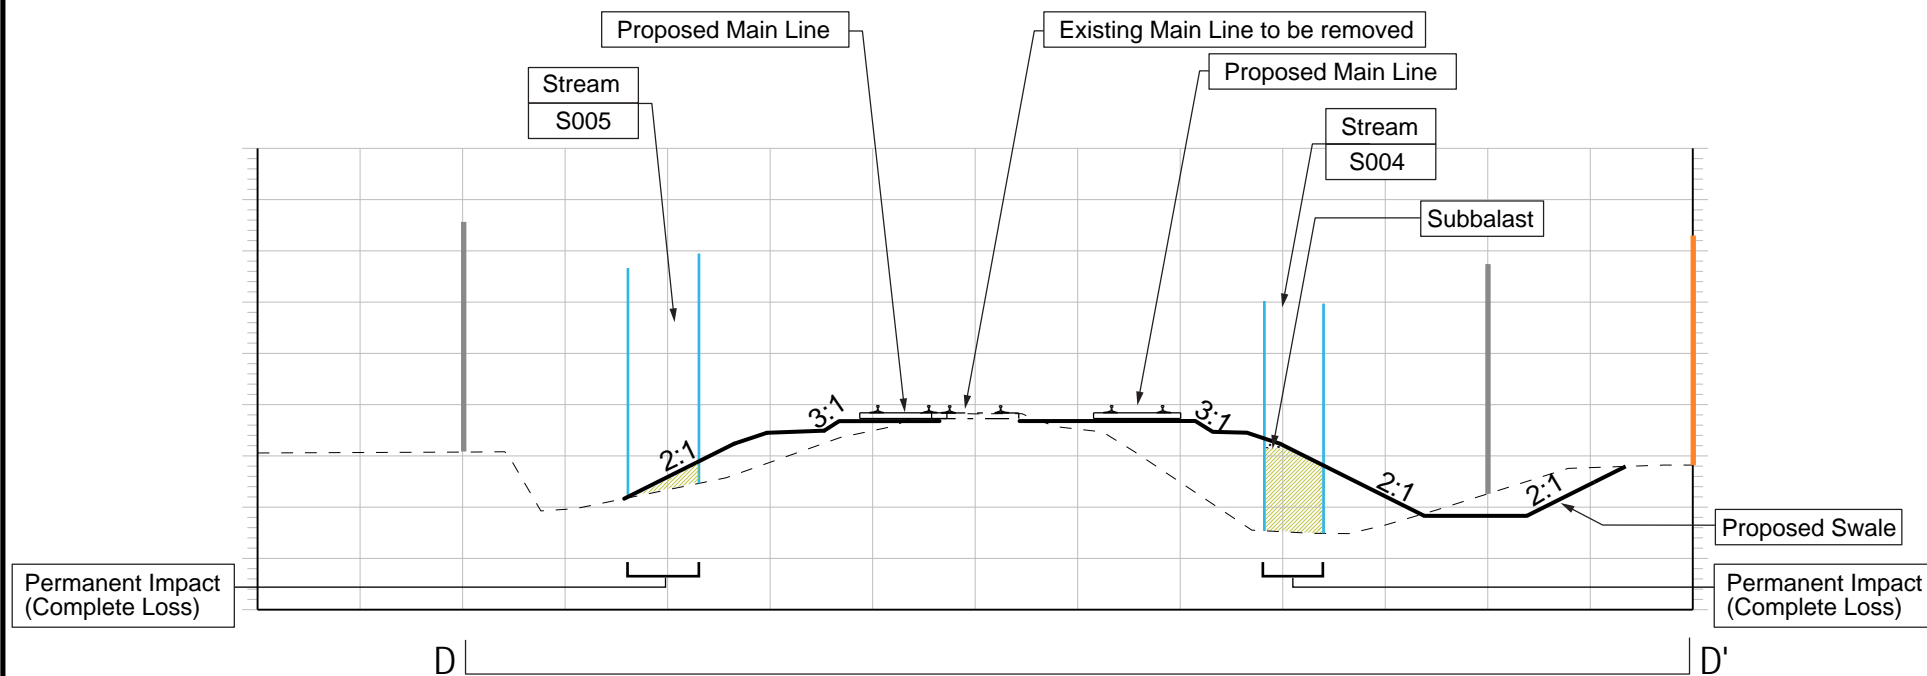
Proposed Main Line

Existing Main Line to be removed

Proposed Main Line

Stream

S005

Stream

S004

Subbalast

3:1

3:1

2:1

2:1

2:1

Proposed Swale

Permanent Impact (Complete Loss)

Permanent Impact (Complete Loss)

D

D'